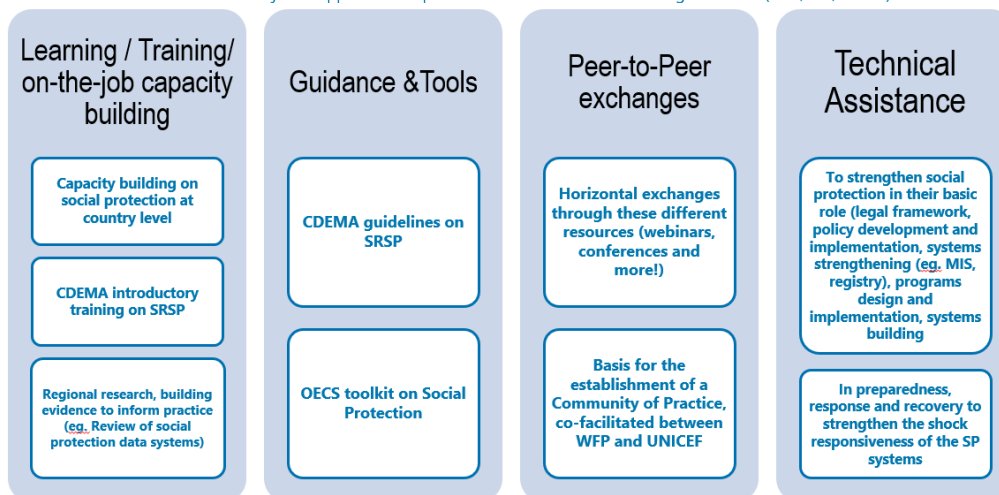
Learning / Training/ on-the-job capacity building

Capacity building on social protection at country level

CDEMA introductory training on SRSP

Regional research, building evidence to inform practice (eg. Review of social protection data systems)

Guidance &Tools

CDEMA guidelines on SRSP

OECS toolkit on Social Protection

Peer-to-Peer exchanges

Horizontal exchanges through these different resources (webinars, conferences and more!)

Basis for the establishment of a Community of Practice, co-facilitated between WFP and UNICEF

Technical Assistance

To strengthen social protection in their basic role (legal framework, policy development and implementation, systems strengthening (eg. MIS, registry), programs design and implementation, systems building

In preparedness, response and recovery to strengthen the shock responsiveness of the SP systems